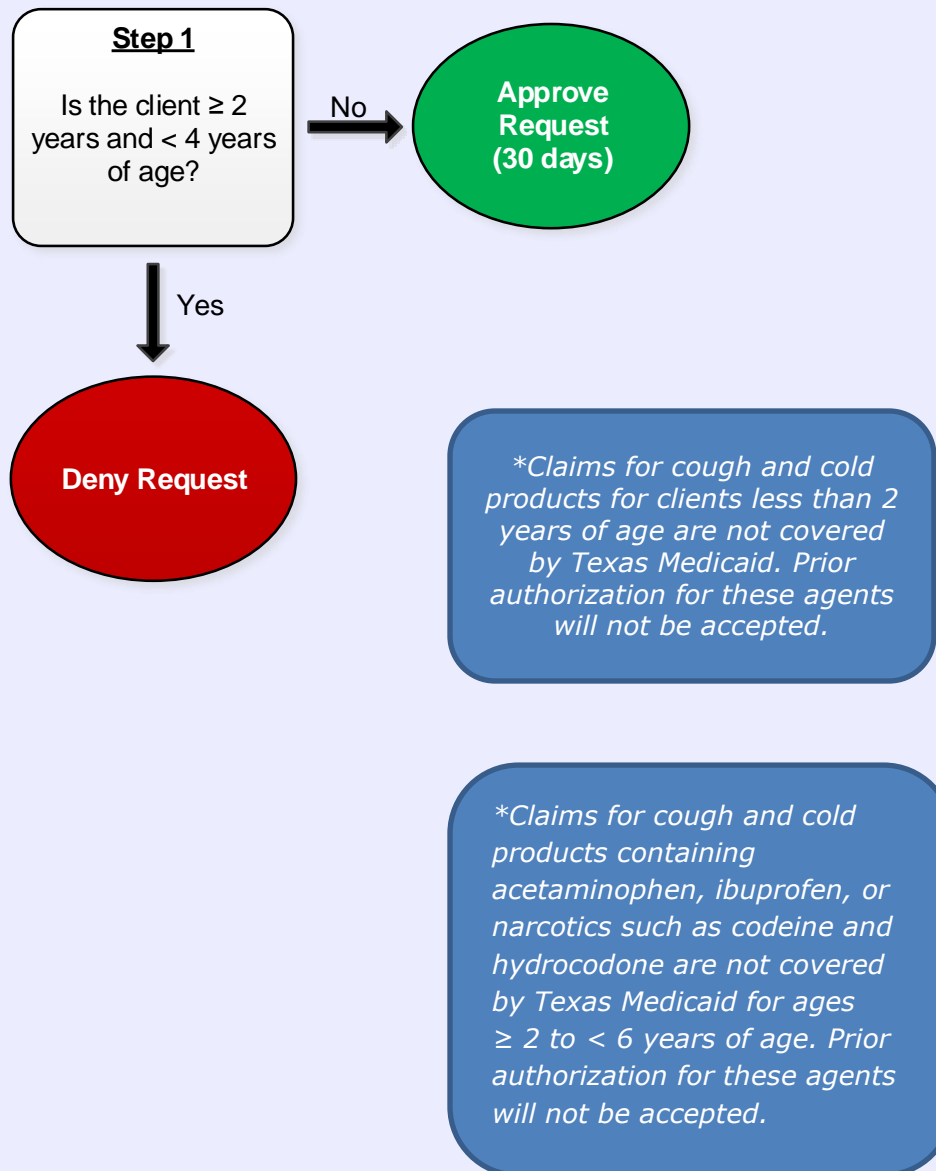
Step 1

Is the client ≥ 2 years and < 4 years of age?

No

Approve Request (30 days)

Yes

Deny Request

*Claims for cough and cold products for clients less than 2 years of age are not covered by Texas Medicaid. Prior authorization for these agents will not be accepted.

*Claims for cough and cold products containing acetaminophen, ibuprofen, or narcotics such as codeine and hydrocodone are not covered by Texas Medicaid for ages ≥ 2 to < 6 years of age. Prior authorization for these agents will not be accepted.